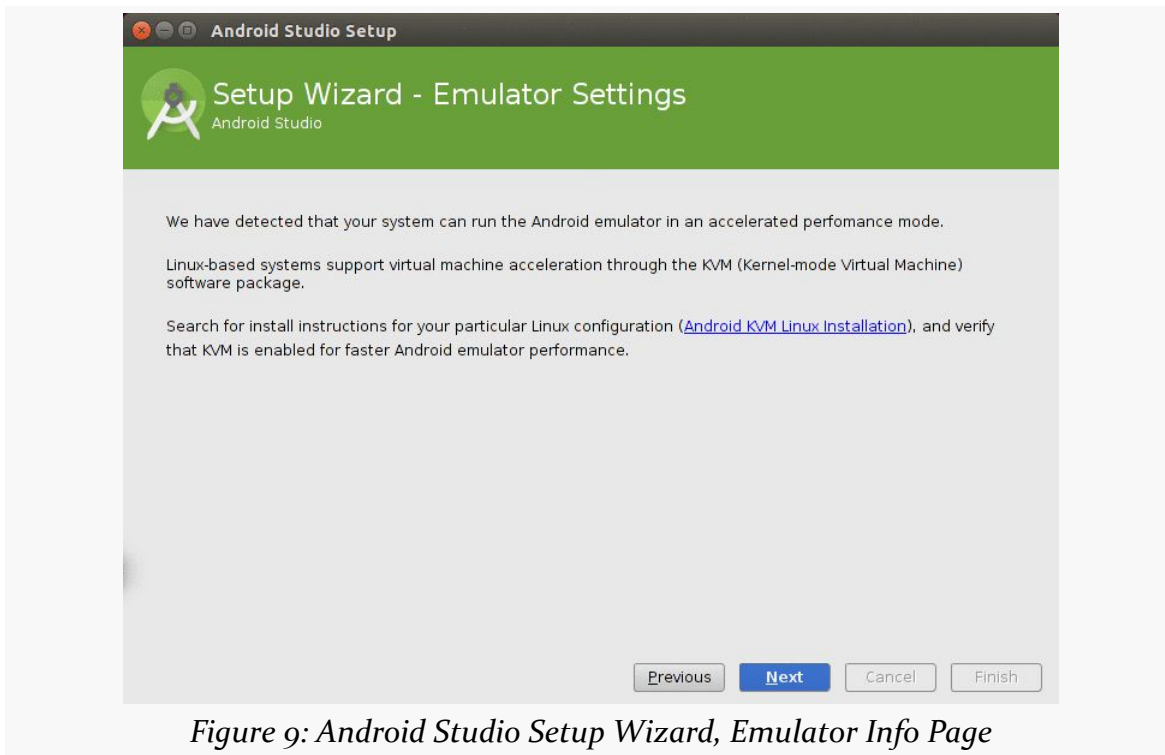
Android Studio Setup

Setup Wizard - Emulator Settings
Android Studio

We have detected that your system can run the Android emulator in an accelerated perfomance mode.

Linux-based systems support virtual machine acceleration through the KVM (Kernel-mode Virtual Machine) software package.

Search for install instructions for your particular Linux configuration (Android KVM Linux Installation), and verify that KVM is enabled for faster Android emulator performance.

Previous Next Cancel Finish

Figure 9: Android Studio Setup Wizard, Emulator Info Page